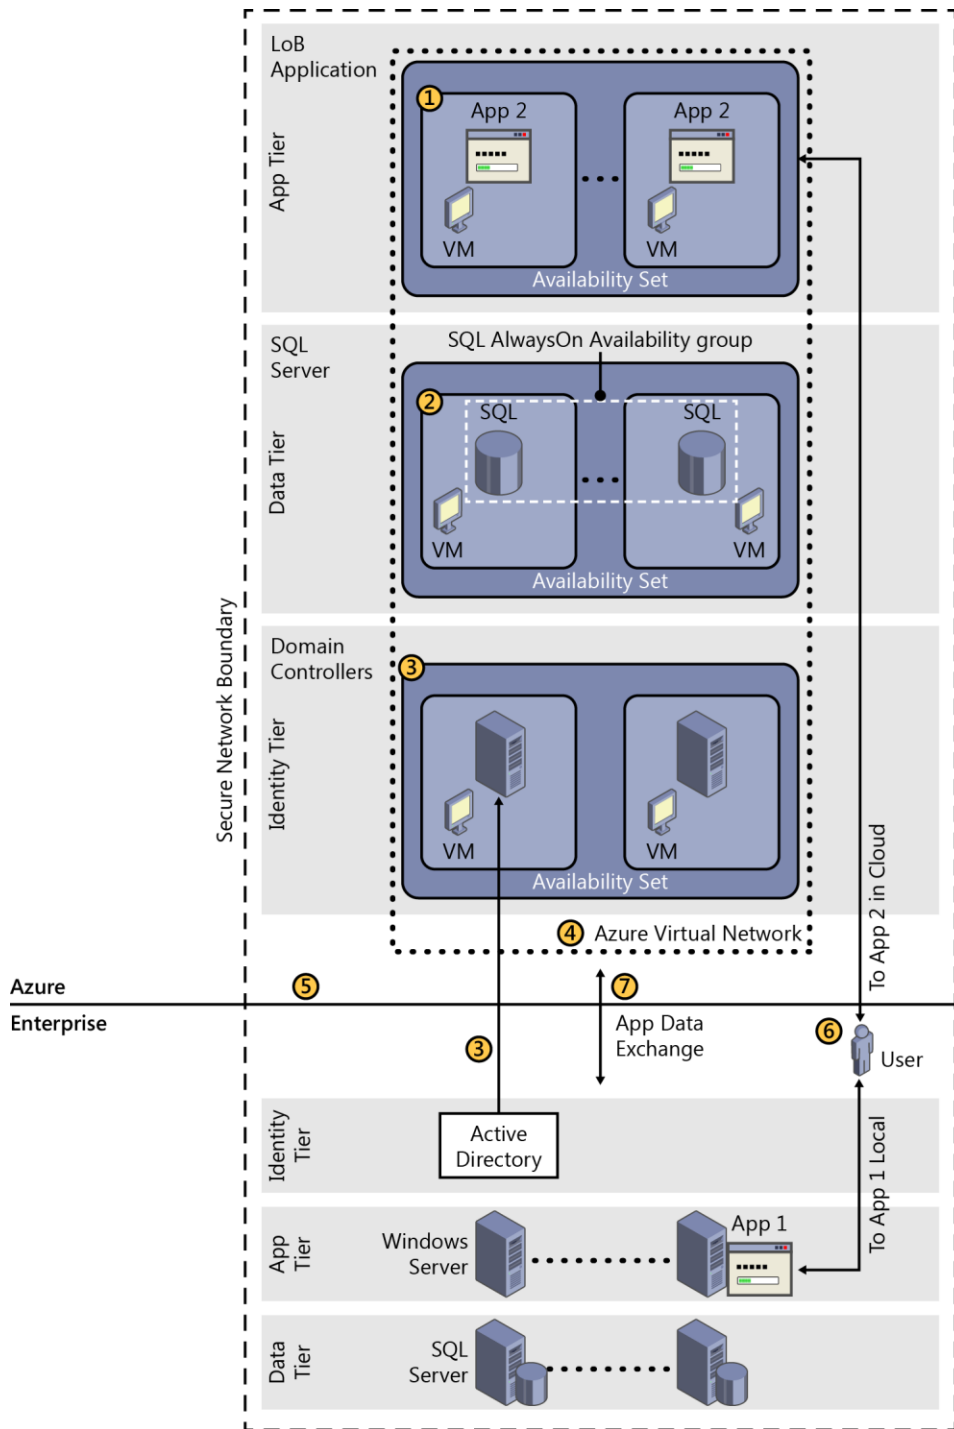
Secure Network Boundary

LoB Application

App Tier

1 App 2

VM

App 2

VM

Availability Set

SQL Server

Data Tier

SQL AlwaysOn Availability group

2 SQL

VM

SQL

VM

Availability Set

Domain Controllers

Identity Tier

3

VM

VM

Availability Set

4 Azure Virtual Network

To App 2 in Cloud

Azure

5

7

Enterprise

App Data Exchange

3

6 User

Identity Tier

Active Directory

To App 1 Local

App Tier

Windows Server

App 1

Data Tier

SQL Server